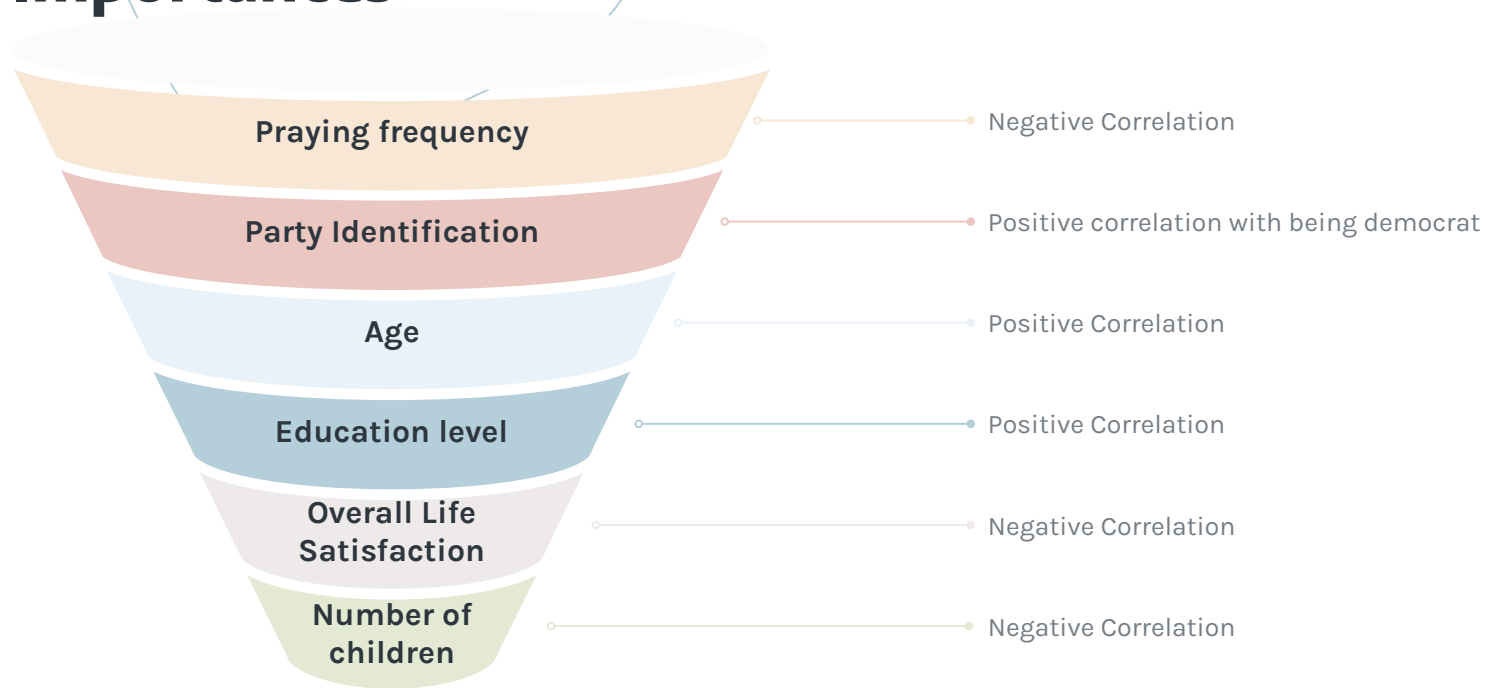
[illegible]

Praying frequency
Negative Correlation

Party Identification
Positive correlation with being democrat

Age
Positive Correlation

Education level
Positive Correlation

Overall Life Satisfaction
Negative Correlation

Number of children
Negative Correlation